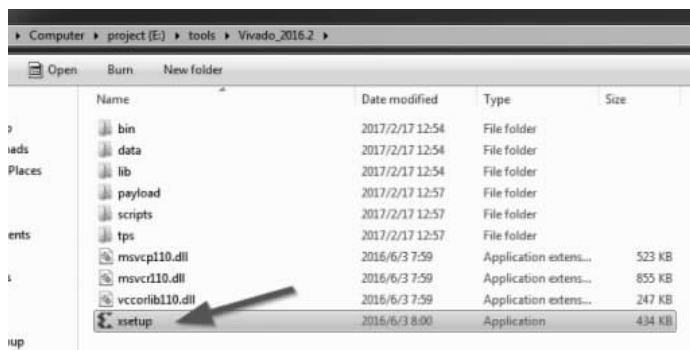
▸ Computer ▸ project (E:) ▸ tools ▸ Vivado_2016.2 ▸

Open Burn New folder

| | Name | Date modified | Type | Size |
|---|---|---|---|---|
| | bin | 2017/2/17 12:54 | File folder | |
| ads | data | 2017/2/17 12:54 | File folder | |
| Places | lib | 2017/2/17 12:54 | File folder | |
| | payload | 2017/2/17 12:57 | File folder | |
| | scripts | 2017/2/17 12:57 | File folder | |
| ents | tps | 2017/2/17 12:57 | File folder | |
| | msvcp110.dll | 2016/6/3 7:59 | Application extens... | 523 KB |
| | msvcr110.dll | 2016/6/3 7:59 | Application extens... | 855 KB |
| | vccorlib110.dll | 2016/6/3 7:59 | Application extens... | 247 KB |
| | xsetup | 2016/6/3 8:00 | Application | 434 KB |
| up | | | | |